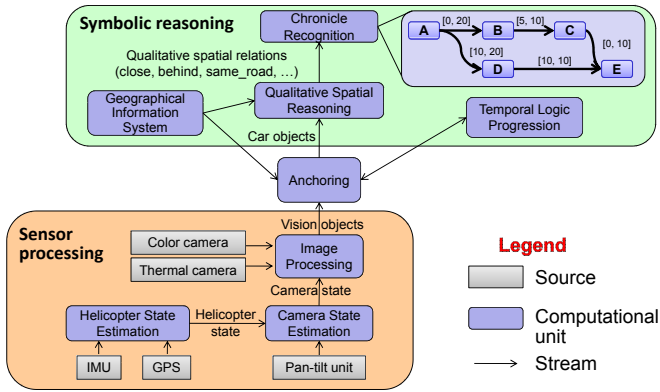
Symbolic reasoning

Chronicle Recognition

A [0, 20] B [5, 10] C

[10, 20] D [10, 10] E [0, 10]

Qualitative spatial relations (close, behind, same_road, ...)

Geographical Information System

Qualitative Spatial Reasoning

Temporal Logic Progression

Car objects

Anchoring

Vision objects

Sensor processing

Color camera

Thermal camera

Image Processing

Camera state

Helicopter State Estimation

Helicopter state

Camera State Estimation

IMU

GPS

Pan-tilt unit

Legend

Source

Computational unit

Stream